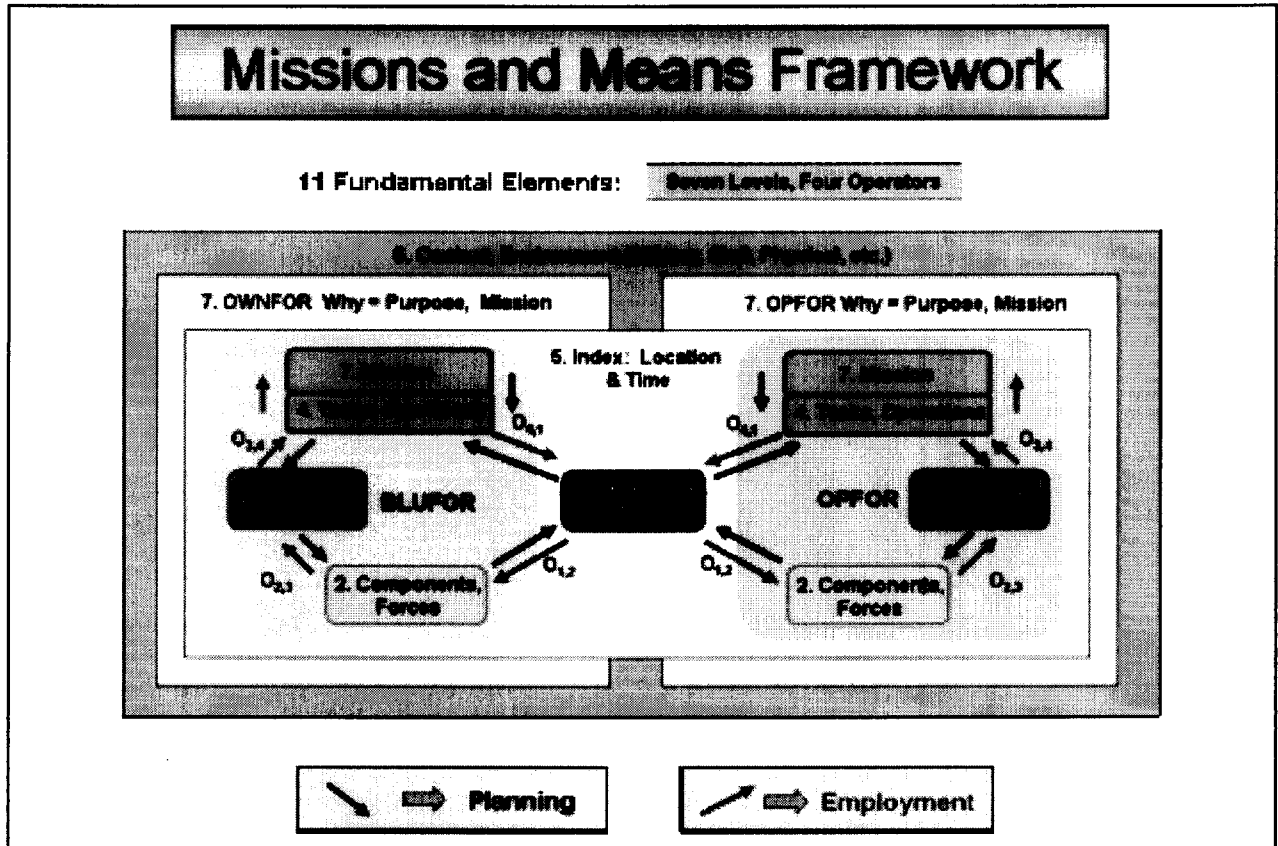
Missions and Means Framework

11 Fundamental Elements: Seven Levels, Four Operators

6. Context: Environment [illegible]

7. OWNFOR Why = Purpose, Mission

7. OPFOR Why = Purpose, Mission

5. Index: Location & Time

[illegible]

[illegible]

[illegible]

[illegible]

$O_{3,4}$

$O_{4,1}$

$O_{4,1}$

$O_{3,4}$

BLUFOR

OPFOR

$O_{2,3}$

$O_{1,2}$

$O_{1,2}$

$O_{2,3}$

2. Components, Forces

2. Components, Forces

Planning

Employment